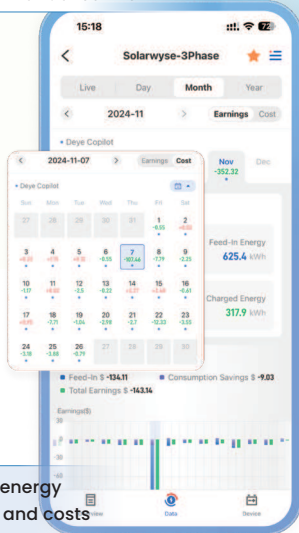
15:18

Solarwyse-3Phase

Live Day Month Year

2024-11

Earnings Cost

• Deye Copilot

Nov -352.32

Dec

Feed-In Energy 625.4 kWh

Charged Energy 317.9 kWh

2024-11-07

Earnings Cost

• Deye Copilot

| Sun | Mon | Tue | Wed | Thu | Fri | Sat |
|---|---|---|---|---|---|---|
| 27 | 28 | 29 | 30 | 31 | 1 -8.05 | 2 +8.05 |
| 3 +4.35 | 4 +0.15 | 5 +4.32 | 6 -0.05 | 7 -107.46 | 8 -7.79 | 9 -2.35 |
| 10 -1.17 | 11 +0.02 | 12 -2.5 | 13 -9.22 | 14 +0.27 | 15 +5.46 | 16 -0.61 |
| 17 +0.05 | 18 -7.71 | 19 -1.04 | 20 -2.98 | 21 -2.7 | 22 -12.33 | 23 -3.55 |
| 24 -3.18 | 25 -3.68 | 26 -0.79 | 27 | 28 | 29 | 30 |

• Feed-In $ -134.11 • Consumption Savings $ -9.03

• Total Earnings $ -143.14

Earnings($)

energy and costs

Data Device